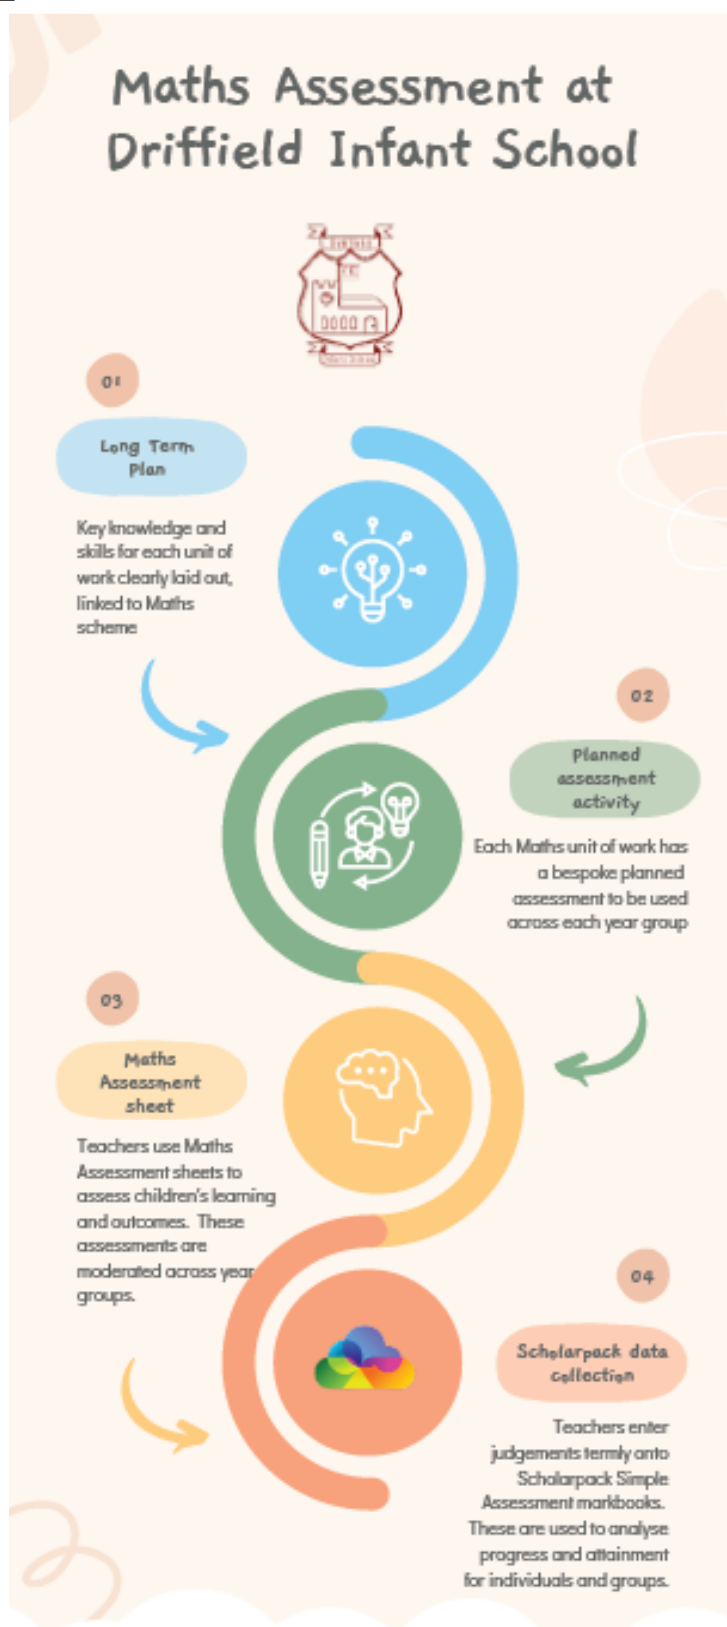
Maths Assessment at Driffield Infant School

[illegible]

01

Long Term Plan

Key knowledge and skills for each unit of work clearly laid out, linked to Maths scheme

02

Planned assessment activity

Each Maths unit of work has a bespoke planned assessment to be used across each year group

03

Maths Assessment sheet

Teachers use Maths Assessment sheets to assess children's learning and outcomes. These assessments are moderated across year groups.

04

Scholarpack data collection

Teachers enter judgements termly onto Scholarpack Simple Assessment markbooks. These are used to analyse progress and attainment for individuals and groups.